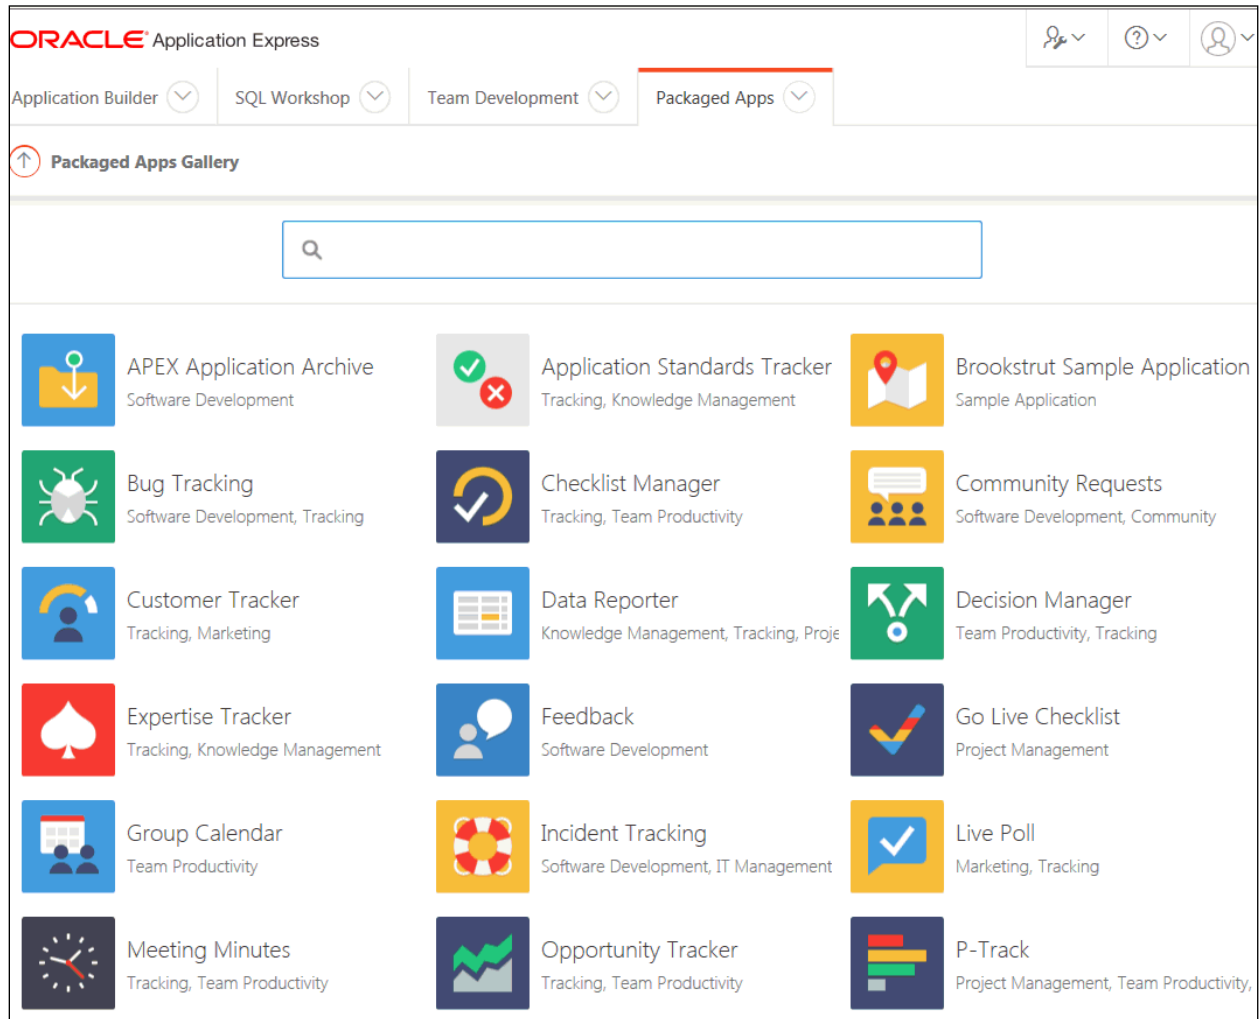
ORACLE Application Express

Application Builder SQL Workshop Team Development Packaged Apps

Packaged Apps Gallery

APEX Application Archive
Software Development

Application Standards Tracker
Tracking, Knowledge Management

Brookstrut Sample Application
Sample Application

Bug Tracking
Software Development, Tracking

Checklist Manager
Tracking, Team Productivity

Community Requests
Software Development, Community

Customer Tracker
Tracking, Marketing

Data Reporter
Knowledge Management, Tracking, Proje

Decision Manager
Team Productivity, Tracking

Expertise Tracker
Tracking, Knowledge Management

Feedback
Software Development

Go Live Checklist
Project Management

Group Calendar
Team Productivity

Incident Tracking
Software Development, IT Management

Live Poll
Marketing, Tracking

Meeting Minutes
Tracking, Team Productivity

Opportunity Tracker
Tracking, Team Productivity

P-Track
Project Management, Team Productivity,